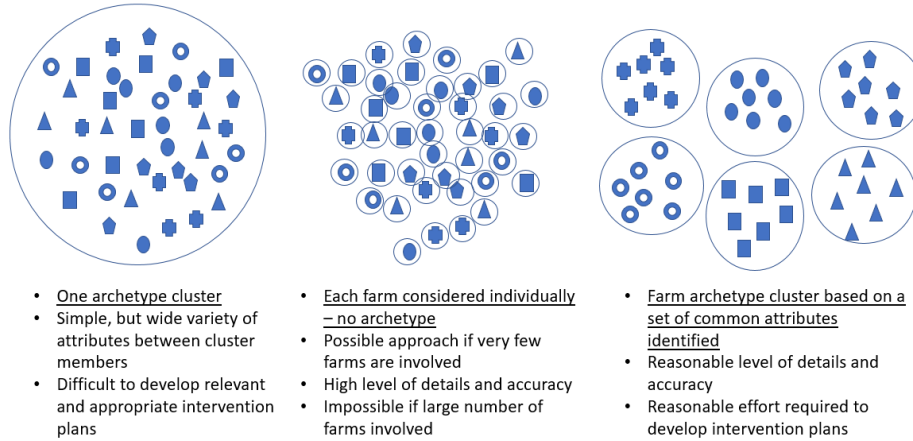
- One archetype cluster
- Simple, but wide variety of attributes between cluster members
- Difficult to develop relevant and appropriate intervention plans

- Each farm considered individually – no archetype
- Possible approach if very few farms are involved
- High level of details and accuracy
- Impossible if large number of farms involved

- Farm archetype cluster based on a set of common attributes identified
- Reasonable level of details and accuracy
- Reasonable effort required to develop intervention plans